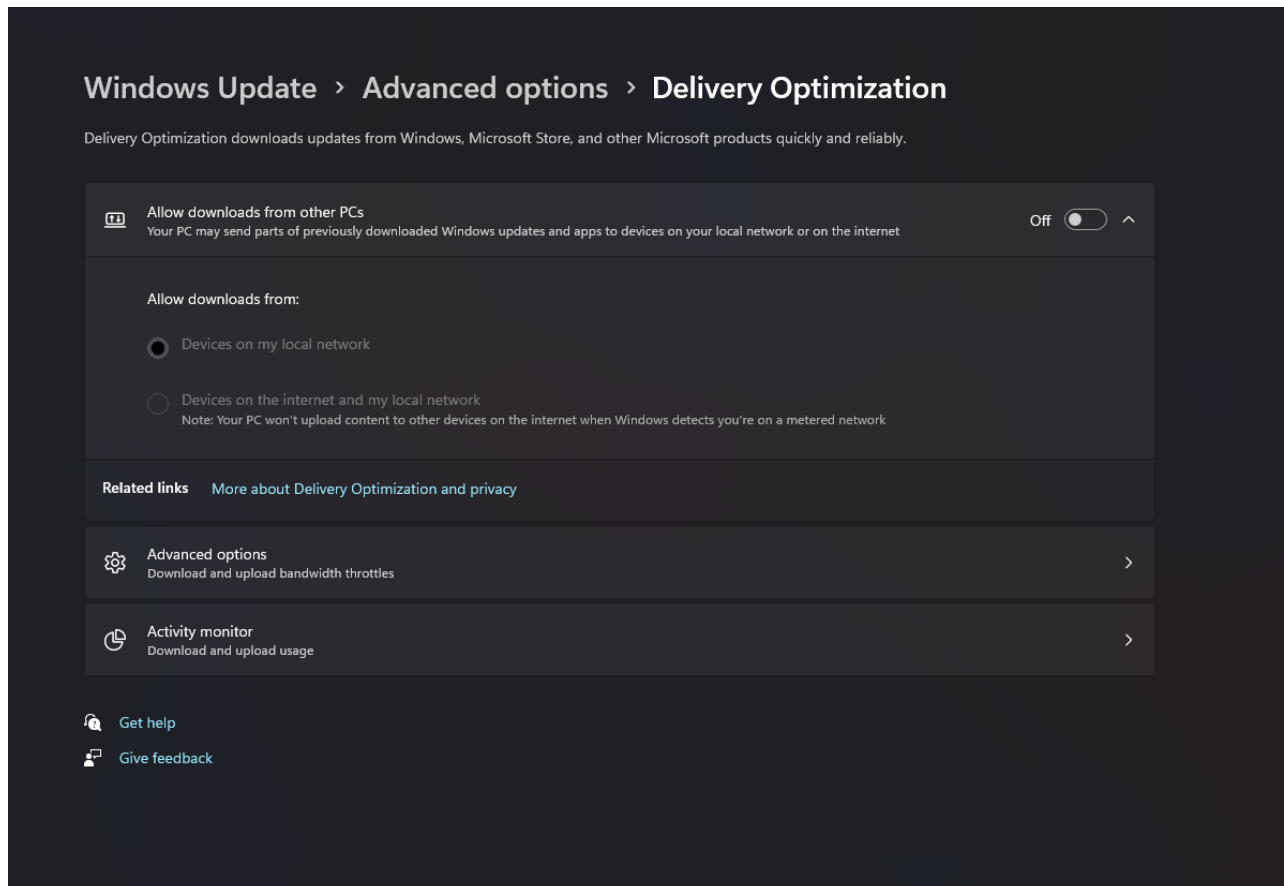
Windows Update › Advanced options › Delivery Optimization

Delivery Optimization downloads updates from Windows, Microsoft Store, and other Microsoft products quickly and reliably.

Allow downloads from other PCs
Your PC may send parts of previously downloaded Windows updates and apps to devices on your local network or on the internet

Off

Allow downloads from:

Devices on my local network

Devices on the internet and my local network
Note: Your PC won't upload content to other devices on the internet when Windows detects you're on a metered network

Related links More about Delivery Optimization and privacy

Advanced options
Download and upload bandwidth throttles

Activity monitor
Download and upload usage

Get help

Give feedback